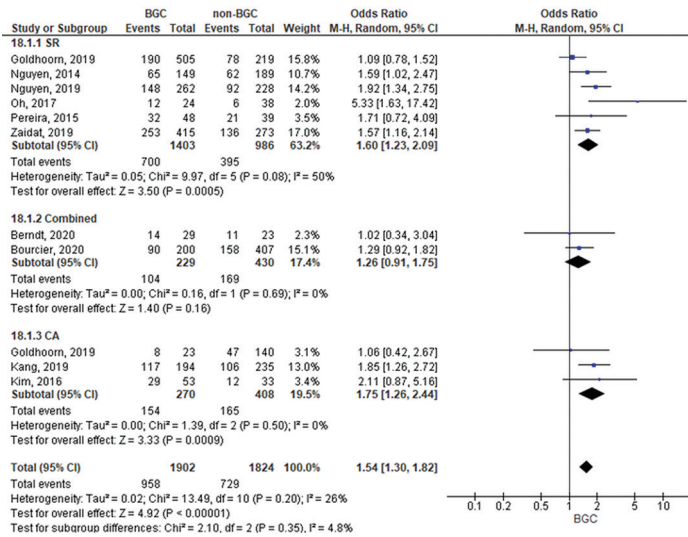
| Study or Subgroup | BGC Events | BGC Total | non-BGC Events | non-BGC Total | Weight | Odds Ratio M-H, Random, 95% CI |
|---|---|---|---|---|---|---|
| **18.1.1 SR** | | | | | | |
| Goldhoorn, 2019 | 190 | 505 | 78 | 219 | 15.8% | 1.09 [0.78, 1.52] |
| Nguyen, 2014 | 65 | 149 | 62 | 189 | 10.7% | 1.59 [1.02, 2.47] |
| Nguyen, 2019 | 148 | 262 | 92 | 228 | 14.2% | 1.92 [1.34, 2.75] |
| Oh, 2017 | 12 | 24 | 6 | 38 | 2.0% | 5.33 [1.63, 17.42] |
| Pereira, 2015 | 32 | 48 | 21 | 39 | 3.5% | 1.71 [0.72, 4.09] |
| Zaidat, 2019 | 253 | 415 | 136 | 273 | 17.0% | 1.57 [1.16, 2.14] |
| **Subtotal (95% CI)** | | **1403** | | **986** | **63.2%** | **1.60 [1.23, 2.09]** |
| Total events | 700 | | 395 | | | |

Heterogeneity: Tau² = 0.05; Chi² = 9.97, df = 5 (P = 0.08); I² = 50%
Test for overall effect: Z = 3.50 (P = 0.0005)

| Study or Subgroup | BGC Events | BGC Total | non-BGC Events | non-BGC Total | Weight | Odds Ratio M-H, Random, 95% CI |
|---|---|---|---|---|---|---|
| **18.1.2 Combined** | | | | | | |
| Berndt, 2020 | 14 | 29 | 11 | 23 | 2.3% | 1.02 [0.34, 3.04] |
| Bourcier, 2020 | 90 | 200 | 158 | 407 | 15.1% | 1.29 [0.92, 1.82] |
| **Subtotal (95% CI)** | | **229** | | **430** | **17.4%** | **1.26 [0.91, 1.75]** |
| Total events | 104 | | 169 | | | |

Heterogeneity: Tau² = 0.00; Chi² = 0.16, df = 1 (P = 0.69); I² = 0%
Test for overall effect: Z = 1.40 (P = 0.16)

| Study or Subgroup | BGC Events | BGC Total | non-BGC Events | non-BGC Total | Weight | Odds Ratio M-H, Random, 95% CI |
|---|---|---|---|---|---|---|
| **18.1.3 CA** | | | | | | |
| Goldhoorn, 2019 | 8 | 23 | 47 | 140 | 3.1% | 1.06 [0.42, 2.67] |
| Kang, 2019 | 117 | 194 | 106 | 235 | 13.0% | 1.85 [1.26, 2.72] |
| Kim, 2016 | 29 | 53 | 12 | 33 | 3.4% | 2.11 [0.87, 5.16] |
| **Subtotal (95% CI)** | | **270** | | **408** | **19.5%** | **1.75 [1.26, 2.44]** |
| Total events | 154 | | 165 | | | |

Heterogeneity: Tau² = 0.00; Chi² = 1.39, df = 2 (P = 0.50); I² = 0%
Test for overall effect: Z = 3.33 (P = 0.0009)

| | | | | | | |
|---|---|---|---|---|---|---|
| **Total (95% CI)** | | **1902** | | **1824** | **100.0%** | **1.54 [1.30, 1.82]** |
| Total events | 958 | | 729 | | | |

Heterogeneity: Tau² = 0.02; Chi² = 13.49, df = 10 (P = 0.20); I² = 26%
Test for overall effect: Z = 4.92 (P < 0.00001)
Test for subgroup differences: Chi² = 2.10, df = 2 (P = 0.35), I² = 4.8%

Odds Ratio
M-H, Random, 95% CI

0.1 0.2 0.5 1 2 5 10
BGC